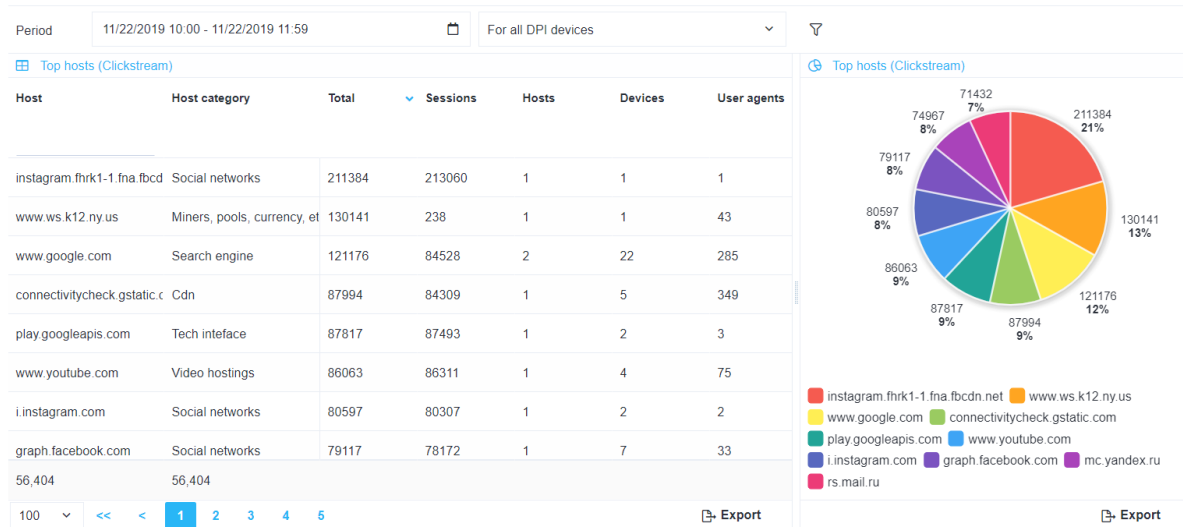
Period 11/22/2019 10:00 - 11/22/2019 11:59 For all DPI devices

Top hosts (Clickstream)

| Host | Host category | Total | Sessions | Hosts | Devices | User agents |
|---|---|---|---|---|---|---|
| instagram.fhrk1-1.fna.fbcd | Social networks | 211384 | 213060 | 1 | 1 | 1 |
| www.ws.k12.ny.us | Miners, pools, currency, et | 130141 | 238 | 1 | 1 | 43 |
| www.google.com | Search engine | 121176 | 84528 | 2 | 22 | 285 |
| connectivitycheck.gstatic.c | Cdn | 87994 | 84309 | 1 | 5 | 349 |
| play.googleapis.com | Tech inteface | 87817 | 87493 | 1 | 2 | 3 |
| www.youtube.com | Video hostings | 86063 | 86311 | 1 | 4 | 75 |
| i.instagram.com | Social networks | 80597 | 80307 | 1 | 2 | 2 |
| graph.facebook.com | Social networks | 79117 | 78172 | 1 | 7 | 33 |
| 56,404 | 56,404 | | | | | |

100 << < 1 2 3 4 5 Export

Top hosts (Clickstream)

211384 21%
130141 13%
121176 12%
87994 9%
87817 9%
86063 9%
80597 8%
79117 8%
74967 8%
71432 7%

instagram.fhrk1-1.fna.fbcdn.net www.ws.k12.ny.us www.google.com connectivitycheck.gstatic.com play.googleapis.com www.youtube.com i.instagram.com graph.facebook.com mc.yandex.ru rs.mail.ru

Export